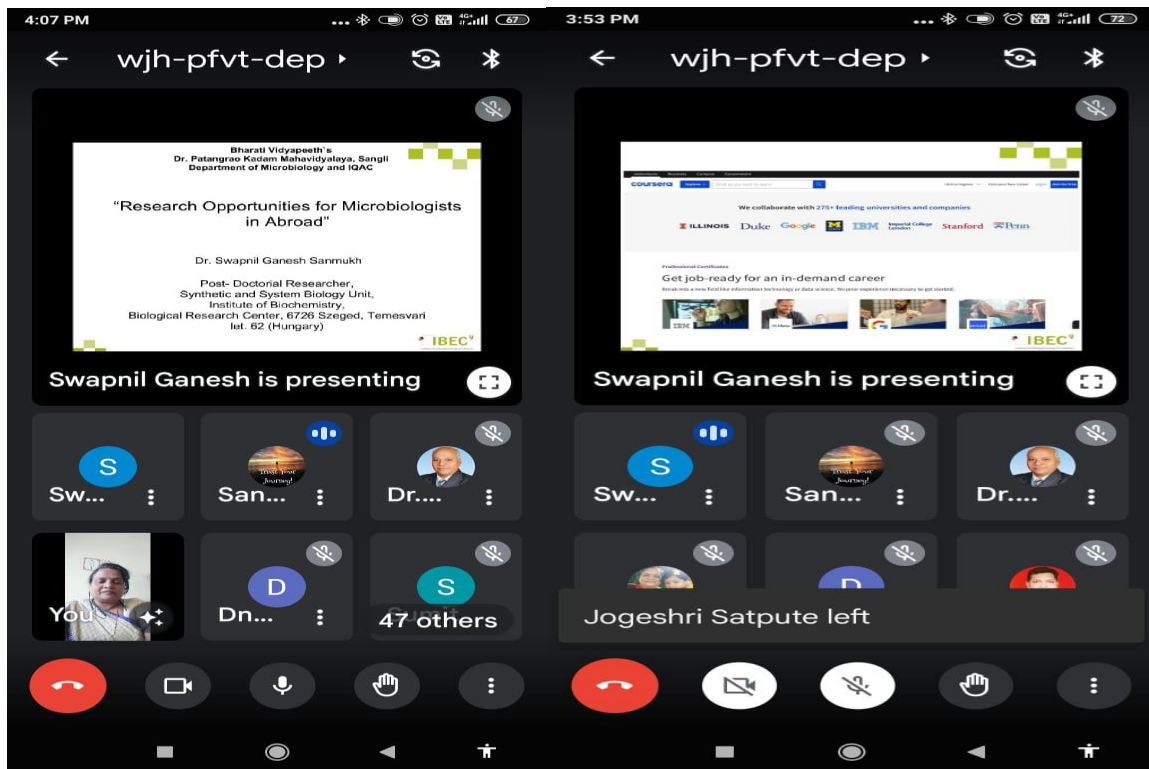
4:07 PM
67

wjh-pfvt-dep ▸

Bharati Vidyapeeth's
Dr. Patangrao Kadam Mahavidyalaya, Sangli
Department of Microbiology and IQAC

"Research Opportunities for Microbiologists in Abroad"

Dr. Swapnil Ganesh Sanmukh

Post- Doctoral Researcher,
Synthetic and System Biology Unit,
Institute of Biochemistry,
Biological Research Center, 6726 Szeged, Temesvari let. 62 (Hungary)

IBEC

Swapnil Ganesh is presenting

S
Sw...
San...
Dr....
You
D
Dn...
S
47 others

3:53 PM
72

wjh-pfvt-dep ▸

coursera

We collaborate with 275+ leading universities and companies

ILLINOIS Duke Google M IBM Imperial College London Stanford Penn

Professional Certificates
Get job-ready for an in-demand career

IBEC

Swapnil Ganesh is presenting

S
Sw...
San...
Dr....
D

Jogeshri Satpute left